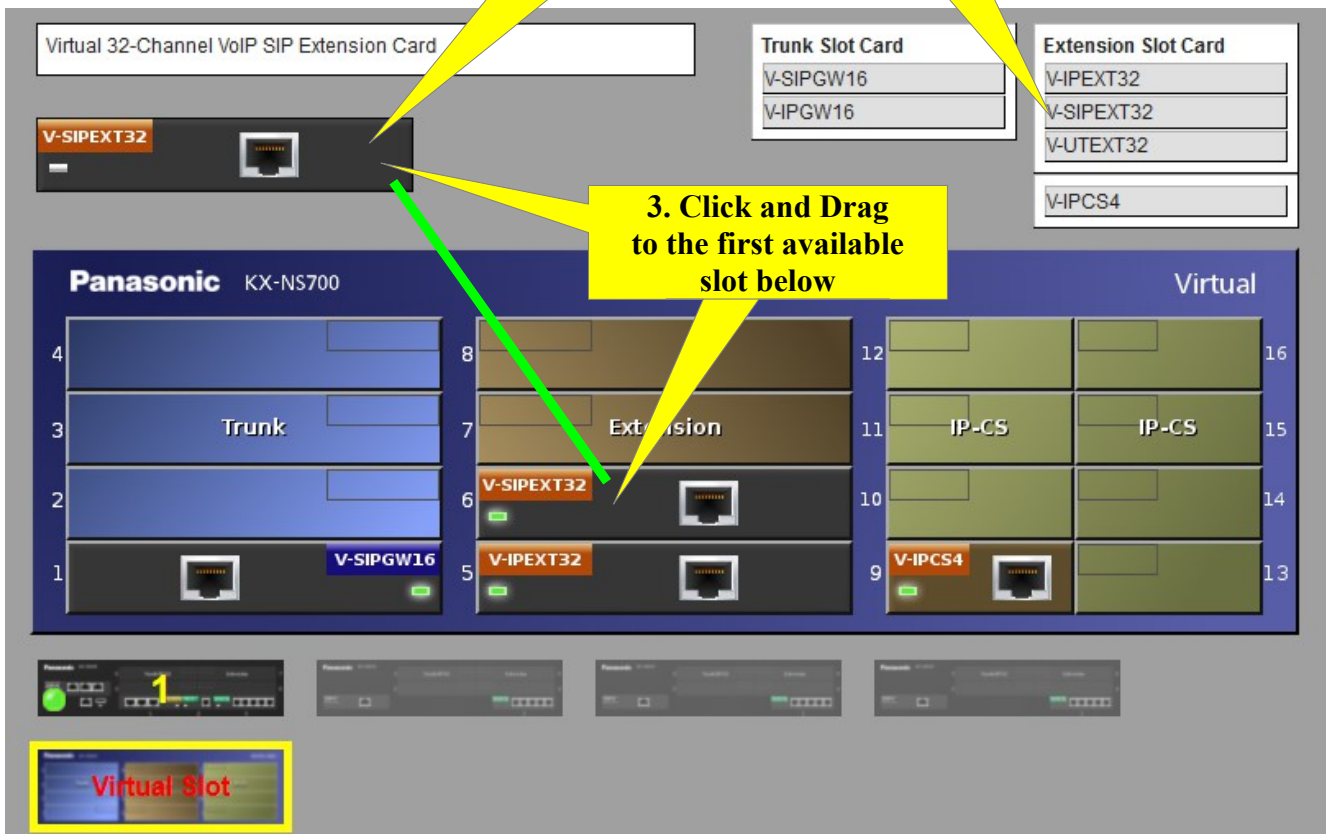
Virtual 32-Channel VoIP SIP Extension Card

Trunk Slot Card
V-SIPGW16
V-IPGW16

Extension Slot Card
V-IPEXT32
V-SIPEXT32
V-UTEXT32

V-IPCS4

V-SIPEXT32

3. Click and Drag to the first available slot below

Panasonic KX-NS700

Virtual

4
3
Trunk
2
1
V-SIPGW16

8
7
Extension
6
V-SIPEXT32
5
V-IPEXT32

12
11
IP-CS
10
9
V-IPCS4

16
15
IP-CS
14
13

1

Virtual Slot